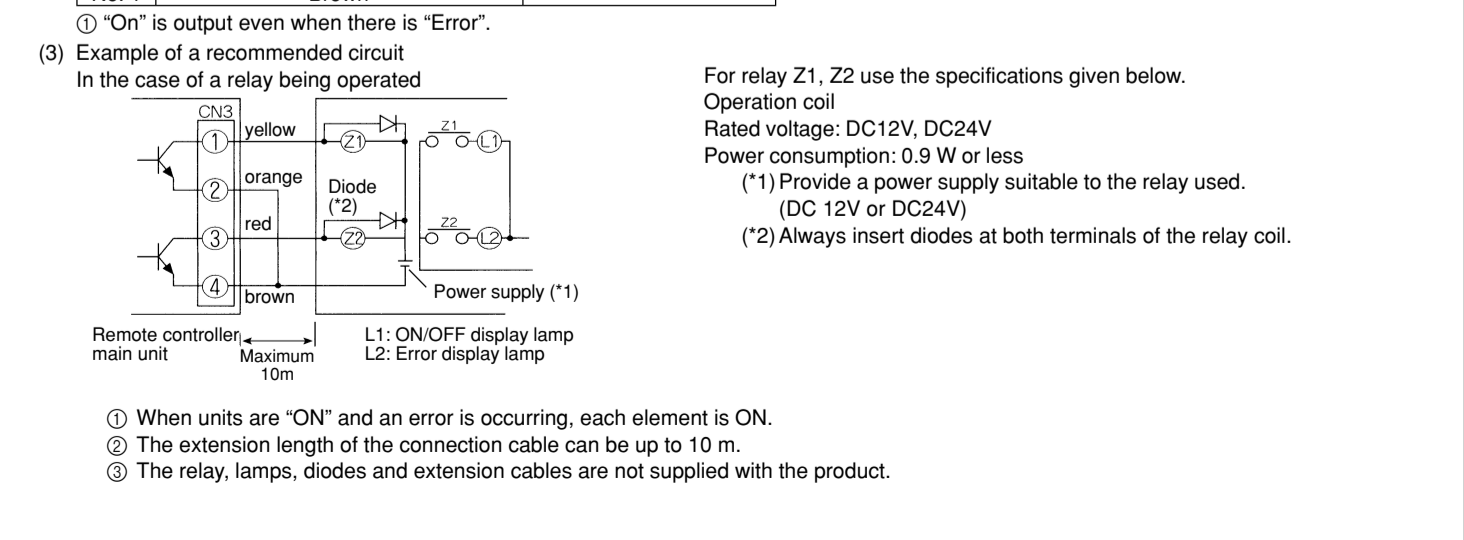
No. 4 | Brown |

① "On" is output even when there is "Error".

(3) Example of a recommended circuit
In the case of a relay being operated

CN3
① yellow
② orange
③ red
④ brown
Diode (*2)
Z1
Z2
L1
L2
Power supply (*1)
Remote controller main unit
Maximum 10m
L1: ON/OFF display lamp
L2: Error display lamp

For relay Z1, Z2 use the specifications given below.
Operation coil
Rated voltage: DC12V, DC24V
Power consumption: 0.9 W or less
(*1) Provide a power supply suitable to the relay used. (DC 12V or DC24V)
(*2) Always insert diodes at both terminals of the relay coil.

① When units are "ON" and an error is occurring, each element is ON.
② The extension length of the connection cable can be up to 10 m.
③ The relay, lamps, diodes and extension cables are not supplied with the product.